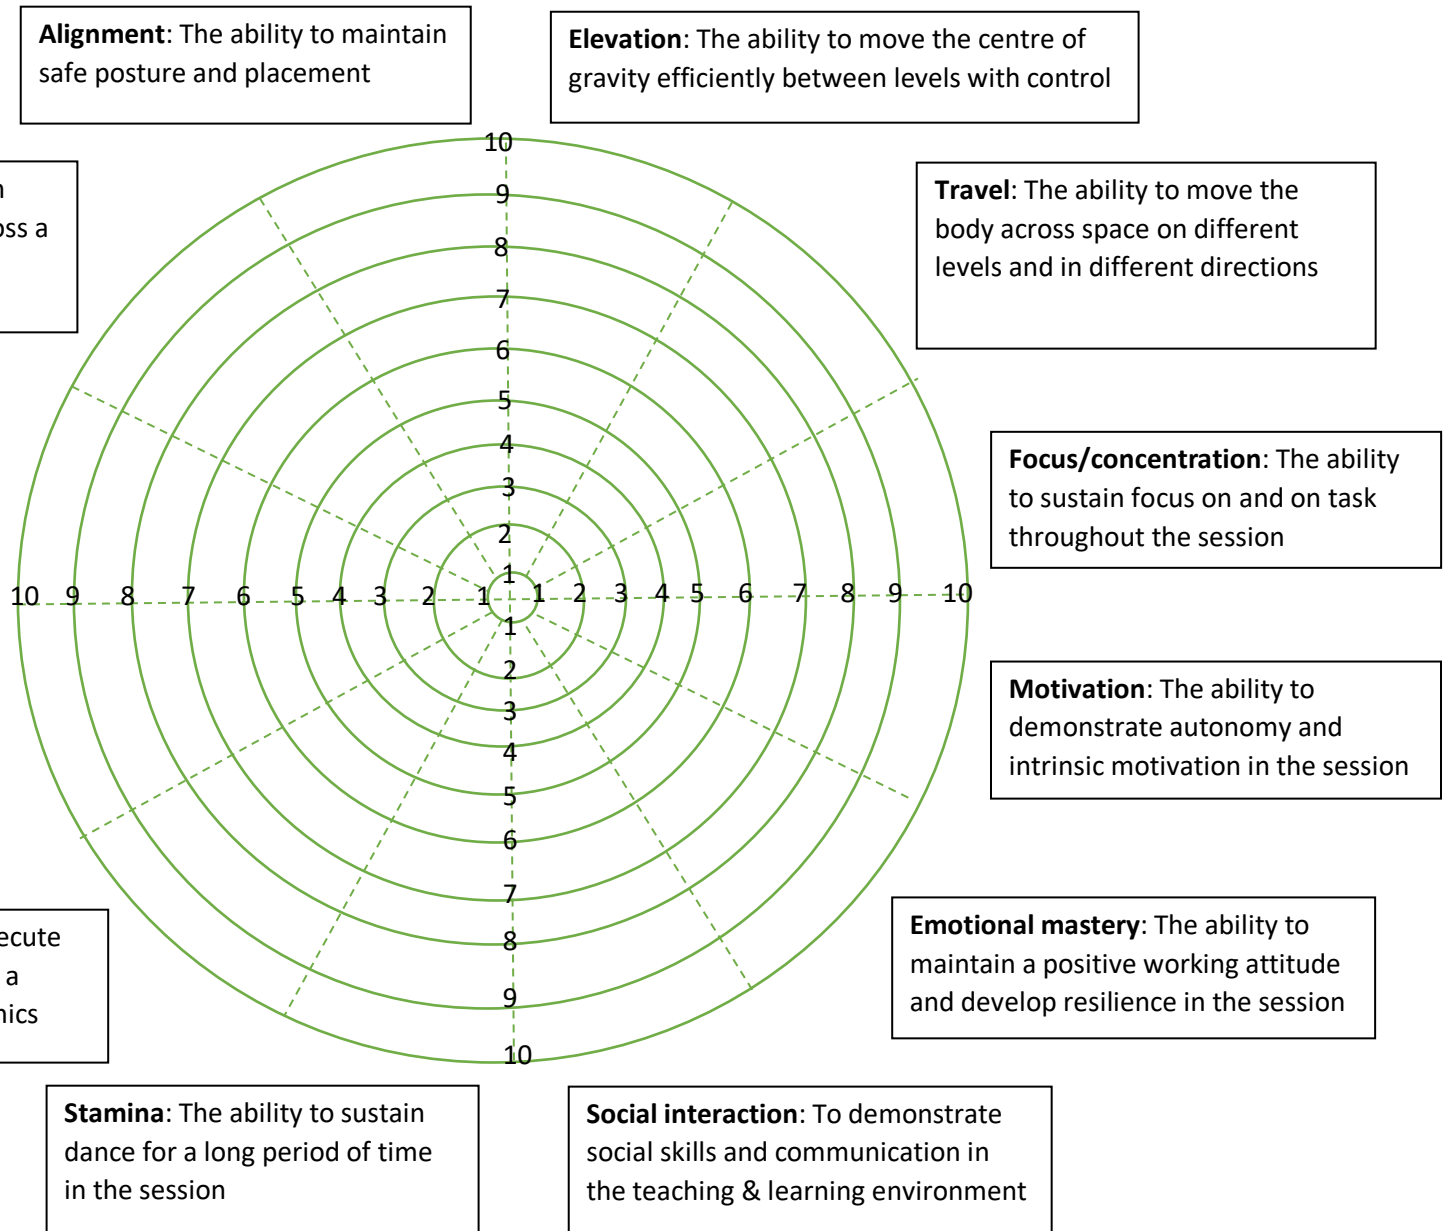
**Alignment**: The ability to maintain safe posture and placement

**Elevation**: The ability to move the centre of gravity efficiently between levels with control

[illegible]n
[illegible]oss a

**Travel**: The ability to move the body across space on different levels and in different directions

**Focus/concentration**: The ability to sustain focus on and on task throughout the session

**Motivation**: The ability to demonstrate autonomy and intrinsic motivation in the session

**Emotional mastery**: The ability to maintain a positive working attitude and develop resilience in the session

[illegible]ecute
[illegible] a
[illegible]nics

**Stamina**: The ability to sustain dance for a long period of time in the session

**Social interaction**: To demonstrate social skills and communication in the teaching & learning environment

10 9 8 7 6 5 4 3 2 1

1 2 3 4 5 6 7 8 9 10

10 9 8 7 6 5 4 3 2 1

1 2 3 4 5 6 7 8 9 10